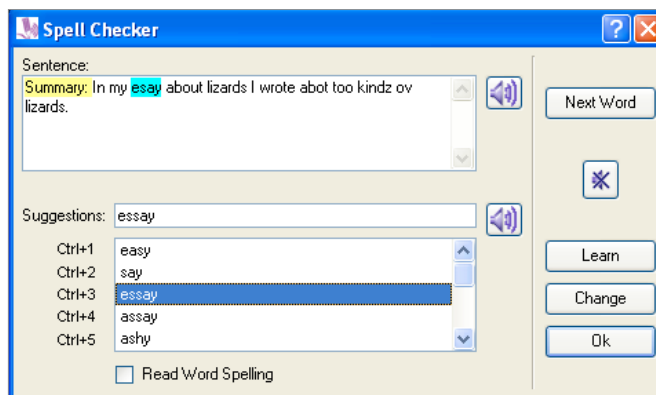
Spell Checker

Sentence:

Summary: In my esay about lizards I wrote abot too kindz ov lizards.

Next Word

Suggestions: essay

Ctrl+1 easy
Ctrl+2 say
Ctrl+3 essay
Ctrl+4 assay
Ctrl+5 ashy

Learn

Change

Ok

Read Word Spelling